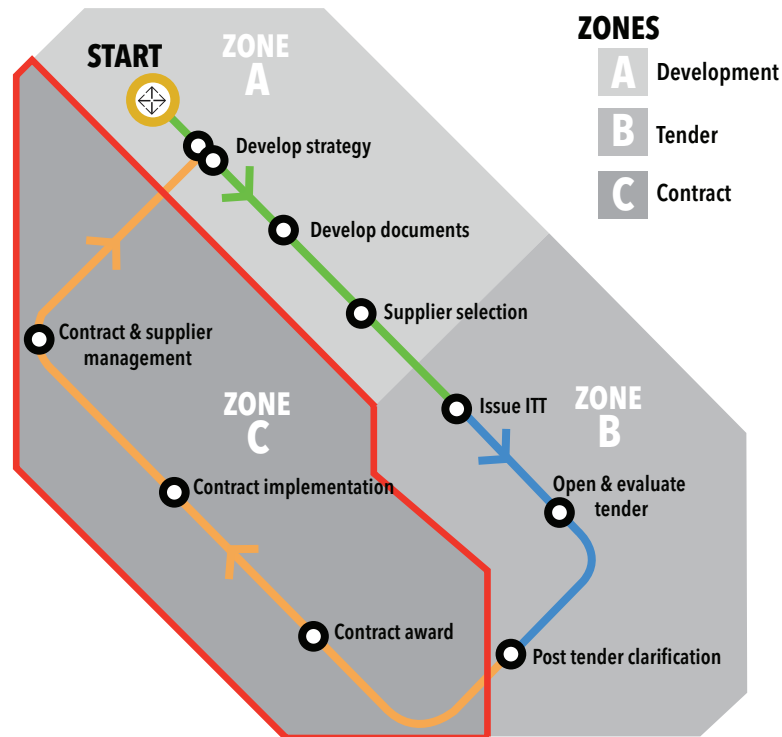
START

ZONE A

ZONES
A Development
B Tender
C Contract

Develop strategy

Develop documents

Supplier selection

Contract & supplier management

ZONE C

Issue ITT

ZONE B

Open & evaluate tender

Contract implementation

Contract award

Post tender clarification